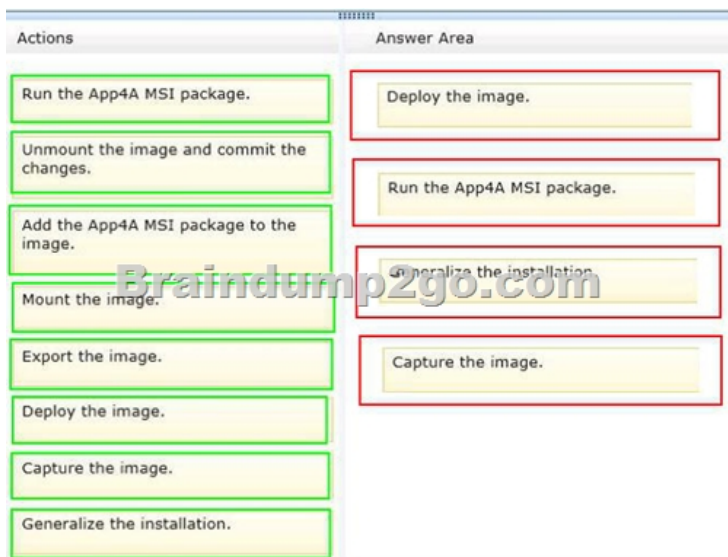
Actions

Run the App4A MSI package.

Unmount the image and commit the changes.

Add the App4A MSI package to the image.

Mount the image.

Export the image.

Deploy the image.

Capture the image.

Generalize the installation.

Answer Area

Deploy the image.

Run the App4A MSI package.

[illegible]eneralize the installation.

Capture the image.

Braindump2go.com